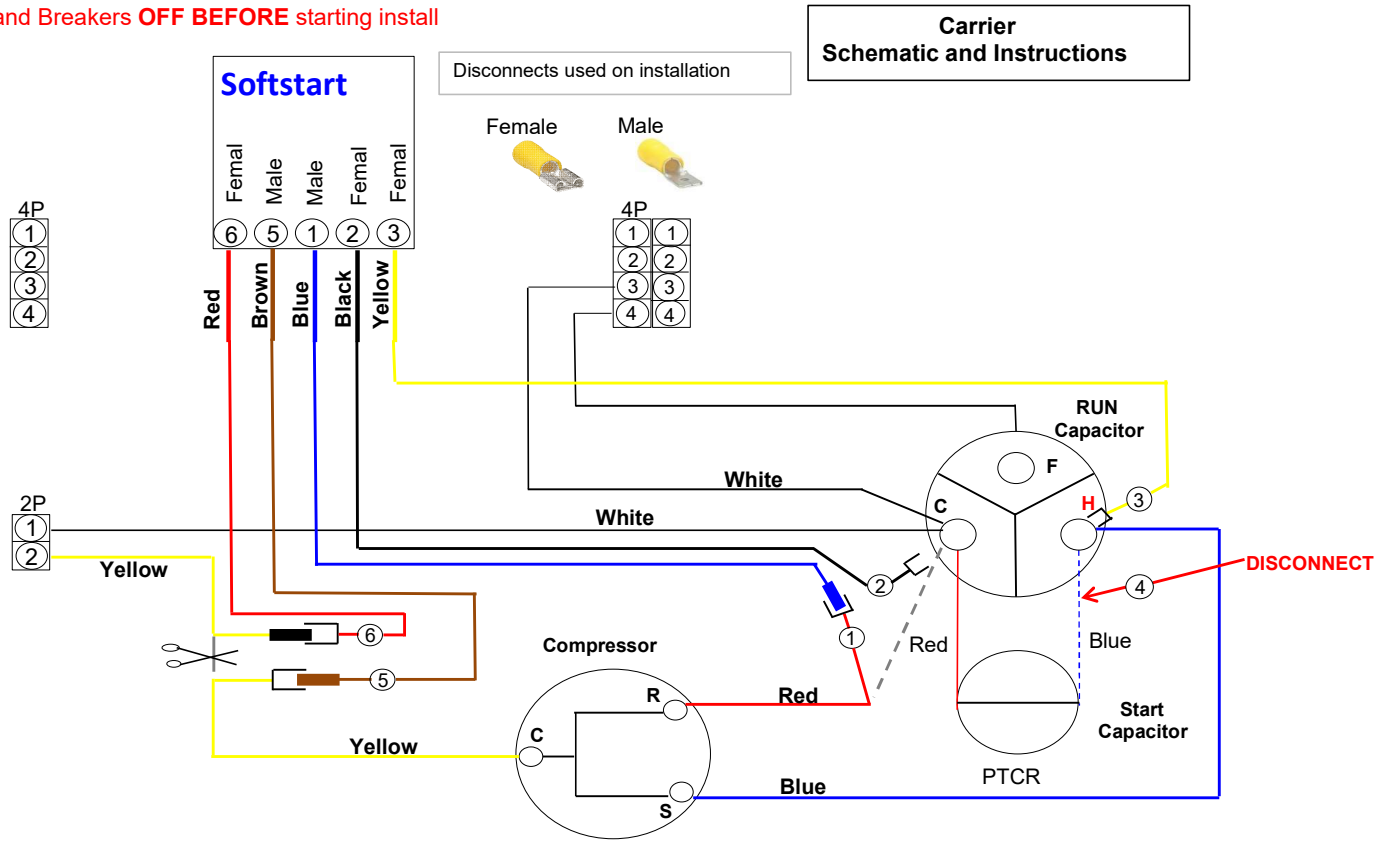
and Breakers **OFF BEFORE** starting install

Carrier
Schematic and Instructions

Softstart

Disconnects used on installation

Female Male

Femal Male Male Femal Femal

6 5 1 2 3

Red Brown Blue Black Yellow

4P
1
2
3
4

4P
1 1
2 2
3 3
4 4

RUN Capacitor

F

White

C

H

3

2P
1
2

White

Yellow

2

DISCONNECT

4

1

6

Red

Blue

5

Compressor

R

Red

Start Capacitor

C

Yellow

PTCR

S

Blue